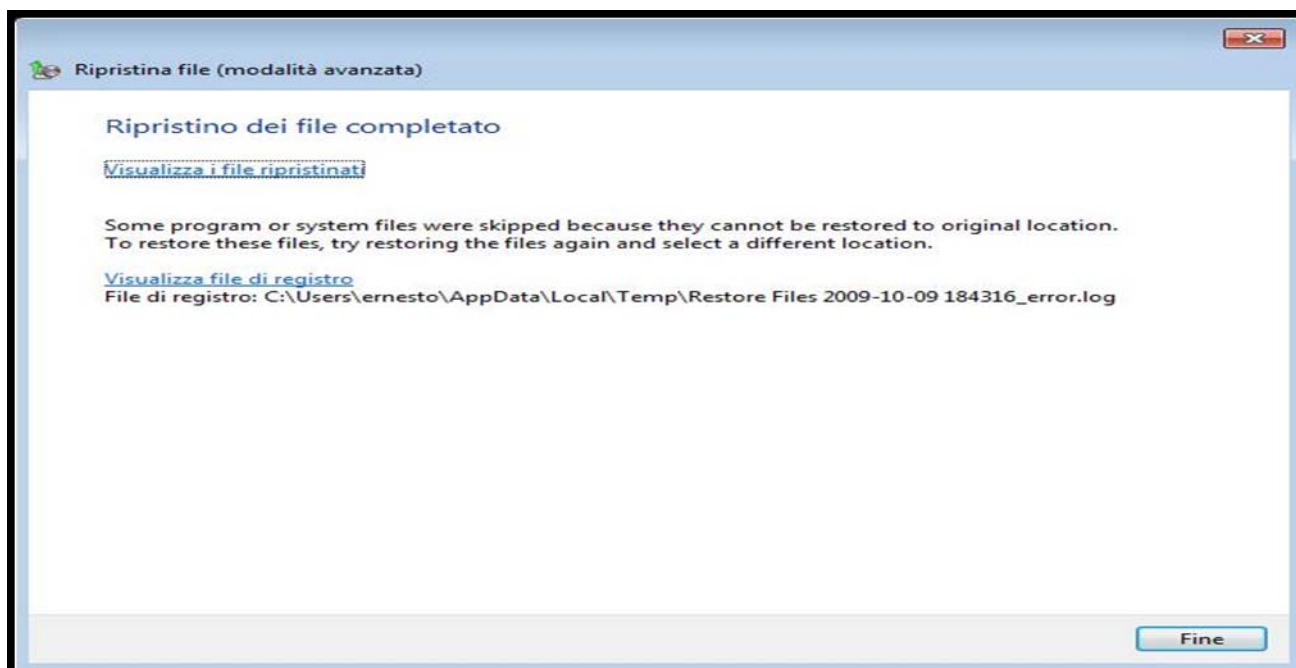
Ripristina file (modalità avanzata)

Ripristino dei file completato

Visualizza i file ripristinati

Some program or system files were skipped because they cannot be restored to original location. To restore these files, try restoring the files again and select a different location.

Visualizza file di registro
File di registro: C:\Users\ernesto\AppData\Local\Temp\Restore Files 2009-10-09 184316_error.log

Fine